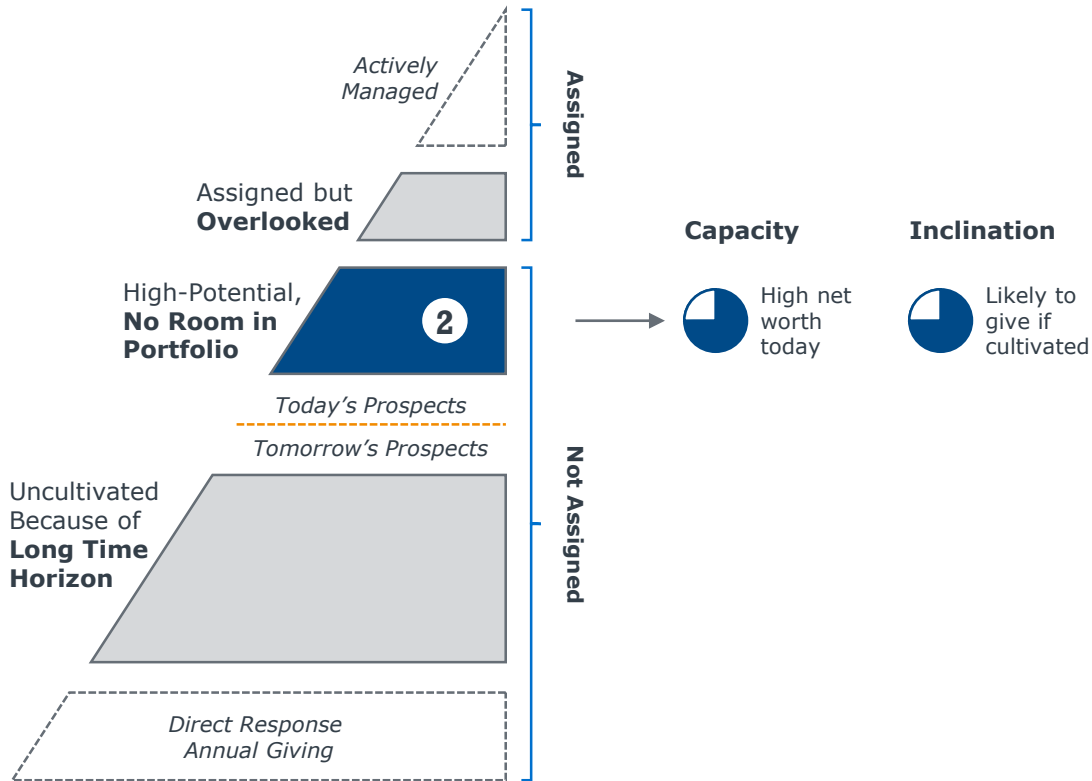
Actively Managed

Assigned but **Overlooked**

Assigned

High-Potential, **No Room in Portfolio**

2

Today's Prospects

Tomorrow's Prospects

Uncultivated Because of **Long Time Horizon**

Direct Response Annual Giving

Not Assigned

**Capacity**

High net worth today

**Inclination**

Likely to give if cultivated